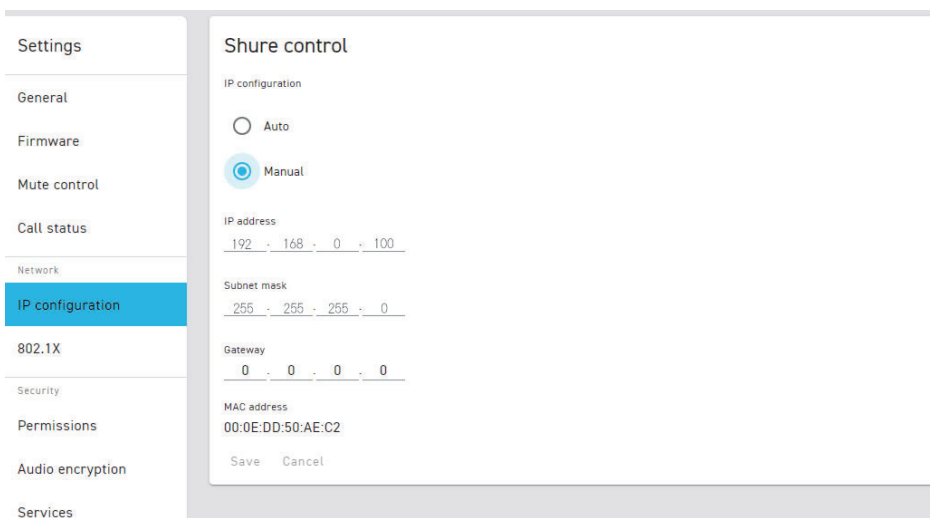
Settings

General

Firmware

Mute control

Call status

Network

IP configuration

802.1X

Security

Permissions

Audio encryption

Services

Shure control

IP configuration

Auto

Manual

IP address

192 . 168 . 0 . 100

Subnet mask

255 . 255 . 255 . 0

Gateway

0 . 0 . 0 . 0

MAC address

00:0E:DD:50:AE:C2

Save Cancel